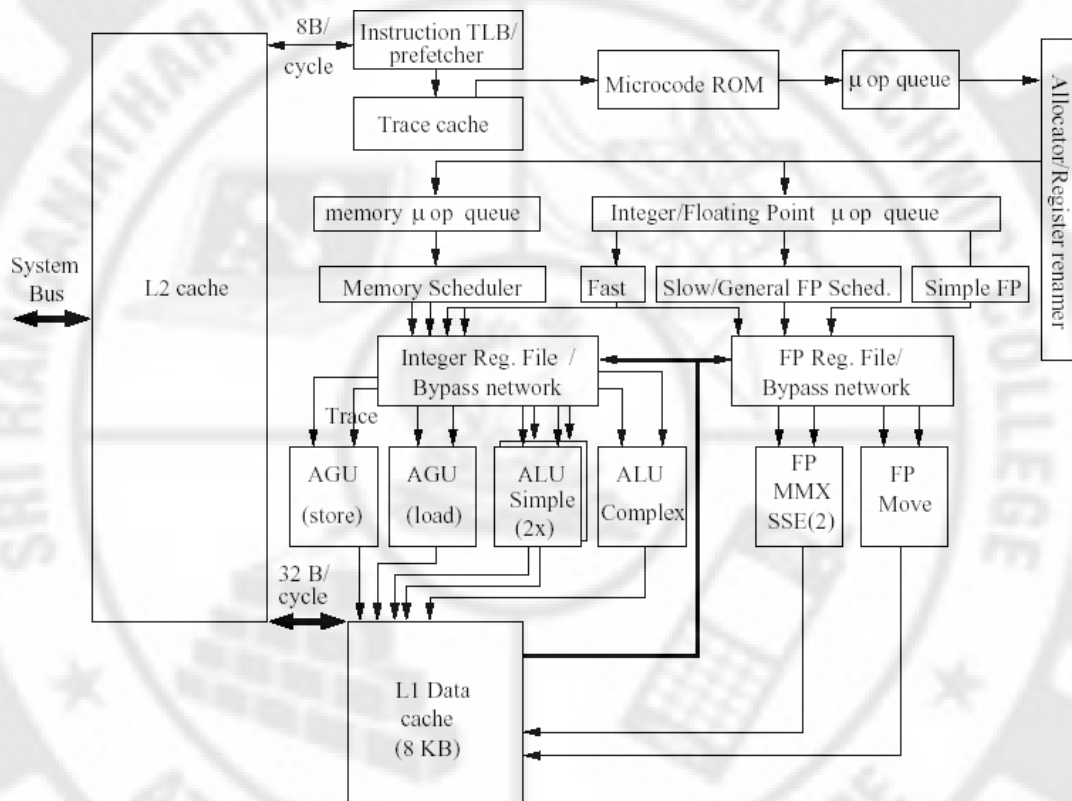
8B/ cycle

Instruction TLB/ prefetcher

Trace cache

Microcode ROM

μ op queue

Allocator/Register renamer

memory μ op queue

Integer/Floating Point μ op queue

System Bus

L2 cache

Memory Scheduler

Fast

Slow/General FP Sched.

Simple FP

Integer Reg. File / Bypass network

FP Reg. File/ Bypass network

Trace

AGU (store)

AGU (load)

ALU Simple (2x)

ALU Complex

FP MMX SSE(2)

FP Move

32 B/ cycle

L1 Data cache (8 KB)